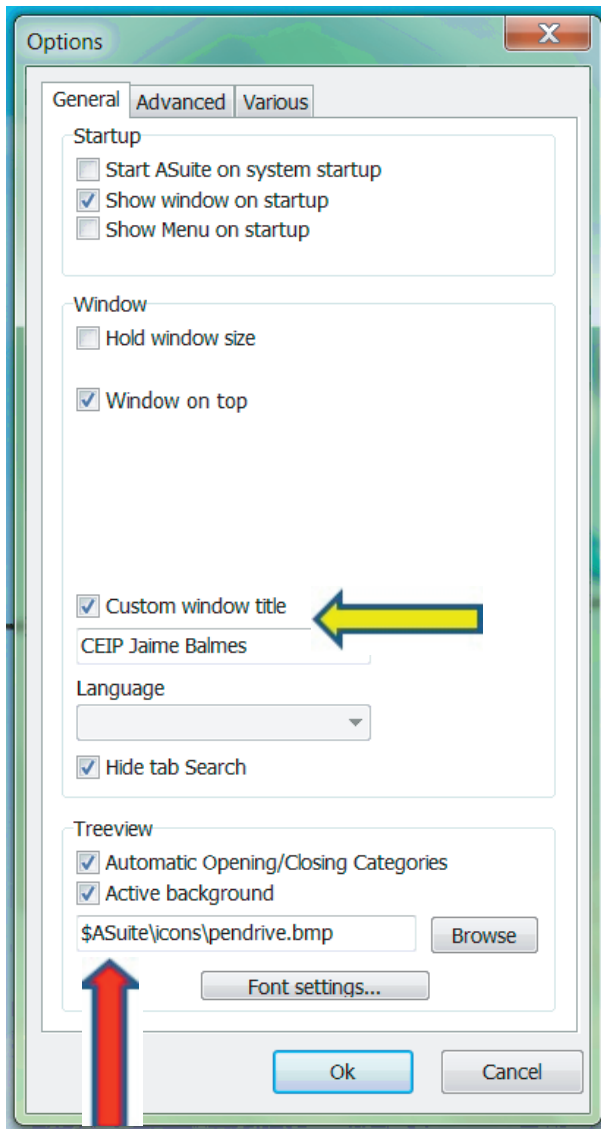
Options

General | Advanced | Various

Startup
Start ASuite on system startup
Show window on startup
Show Menu on startup

Window
Hold window size
Window on top
Custom window title
CEIP Jaime Balmes
Language
Hide tab Search

Treeview
Automatic Opening/Closing Categories
Active background
$ASuite\icons\pendrive.bmp
Browse
Font settings...

Ok
Cancel